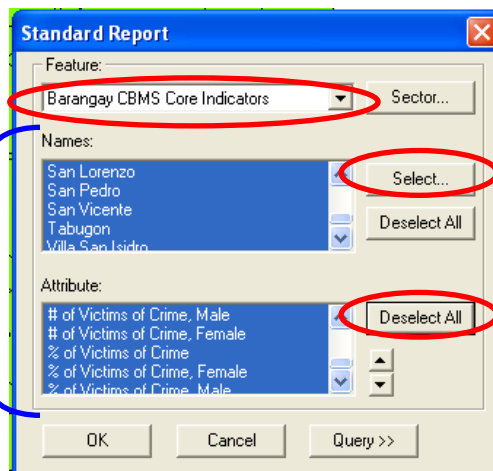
Standard Report

Feature:

Barangay CBMS Core Indicators

Sector...

Names:

San Lorenzo
San Pedro
San Vicente
Tabugon
Villa San Isidro

Select...

Deselect All

Attribute:

# of Victims of Crime, Male
# of Victims of Crime, Female
% of Victims of Crime
% of Victims of Crime, Female
% of Victims of Crime, Male

Deselect All

OK

Cancel

Query >>